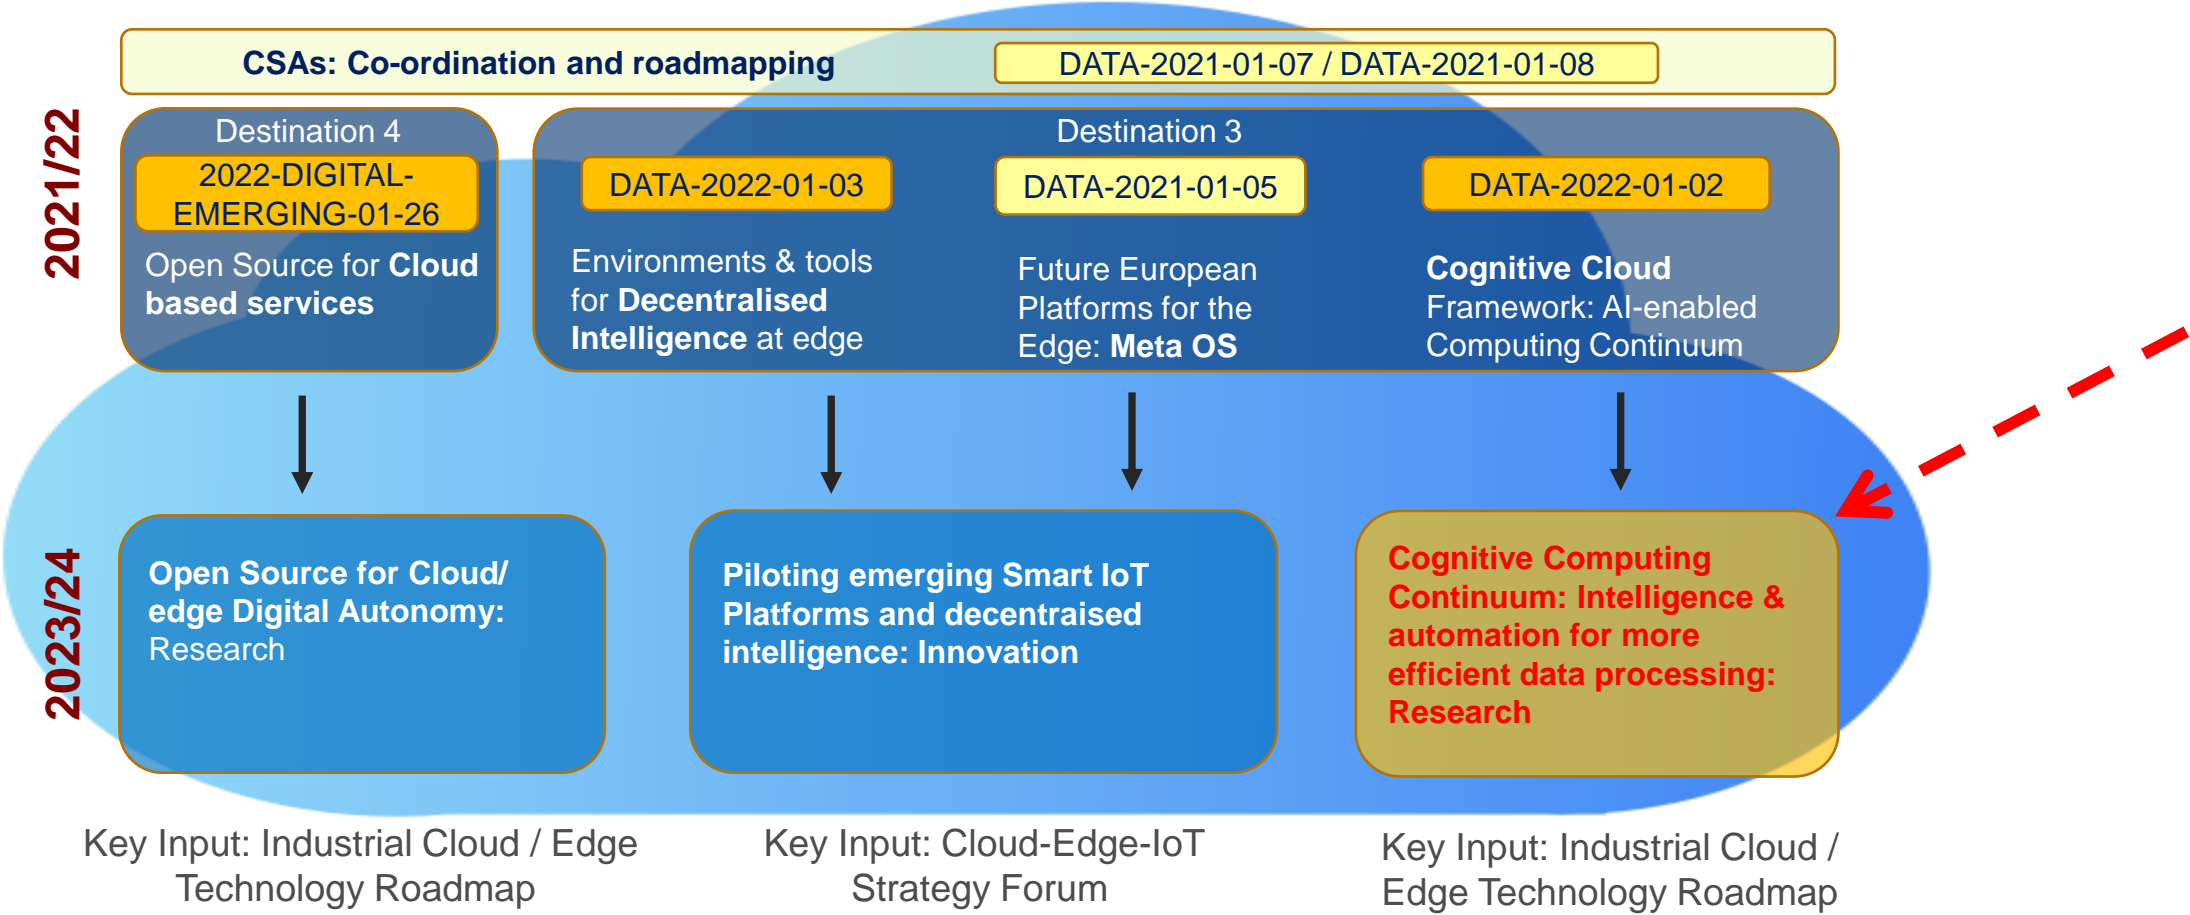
CSAs: Co-ordination and roadmapping

DATA-2021-01-07 / DATA-2021-01-08

2021/22

Destination 4

2022-DIGITAL-EMERGING-01-26

Open Source for Cloud based services

Destination 3

DATA-2022-01-03

Environments & tools for Decentralised Intelligence at edge

DATA-2021-01-05

Future European Platforms for the Edge: Meta OS

DATA-2022-01-02

Cognitive Cloud Framework: AI-enabled Computing Continuum

2023/24

Open Source for Cloud/ edge Digital Autonomy: Research

Piloting emerging Smart IoT Platforms and decentraised intelligence: Innovation

Cognitive Computing Continuum: Intelligence & automation for more efficient data processing: Research

Key Input: Industrial Cloud / Edge Technology Roadmap

Key Input: Cloud-Edge-IoT Strategy Forum

Key Input: Industrial Cloud / Edge Technology Roadmap